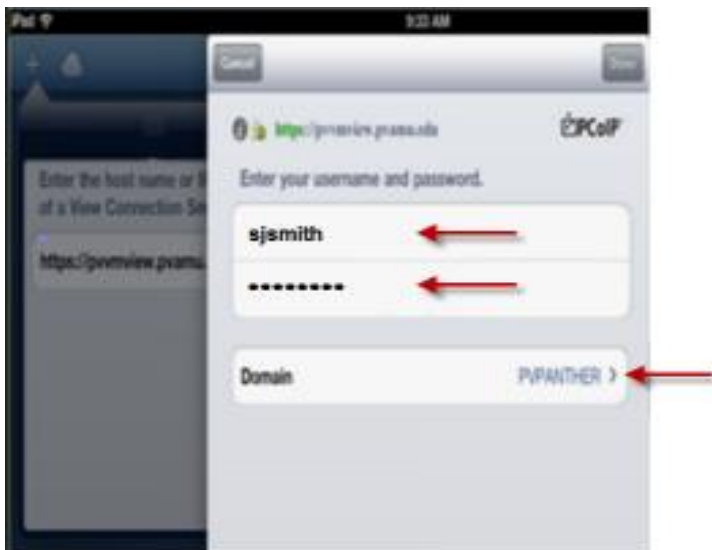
iPad

9:33 AM

Cancel

Done

https://pvvmview.pvamu.edu

PCoIP

Enter the host name or IP address of a View Connection Server

https://pvvmview.pvamu.

Enter your username and password.

sjsmith

•••••••••

Domain

PVPANTHER >